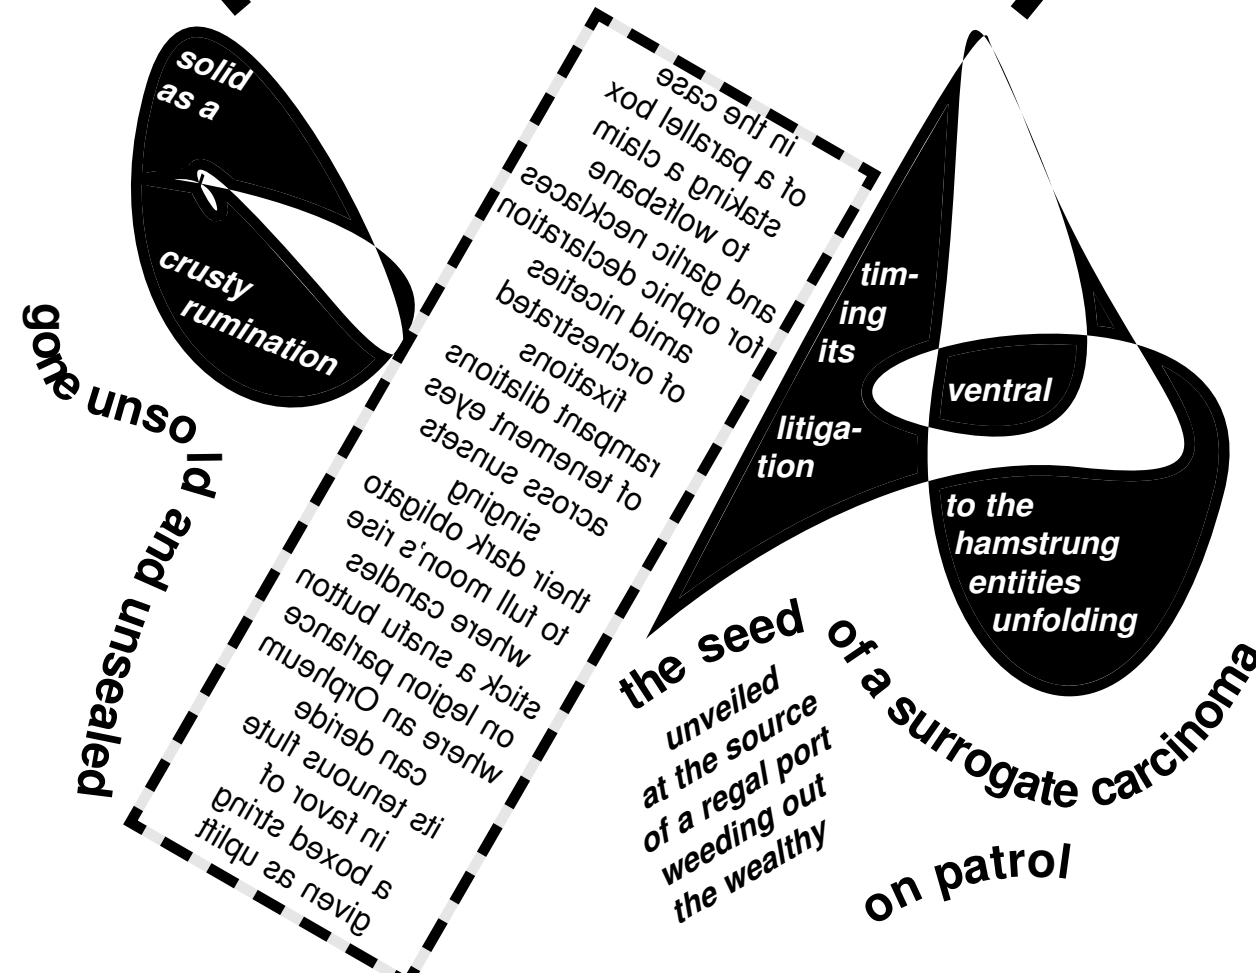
solid as a

crusty rumination

gone unsold and unsealed

in the case of a parallel box staking a claim to wolfsbane necklaces and garlic declaration for orphic niceties amid instrated of orchestrations fixations rampant dilations of tenement eyes across sunsets singing their dark obligato to full moon's rise where candles stick a snafu button on legion parlance where an Orpheum can deride its tenuous flute in favor of a boxed string given as uplift

tim- ing its litiga- tion

ventral

to the hamstrung entities unfolding

the seed of a surrogate carcinoma

unveiled at the source of a regal port weeding out the wealthy

on patrol